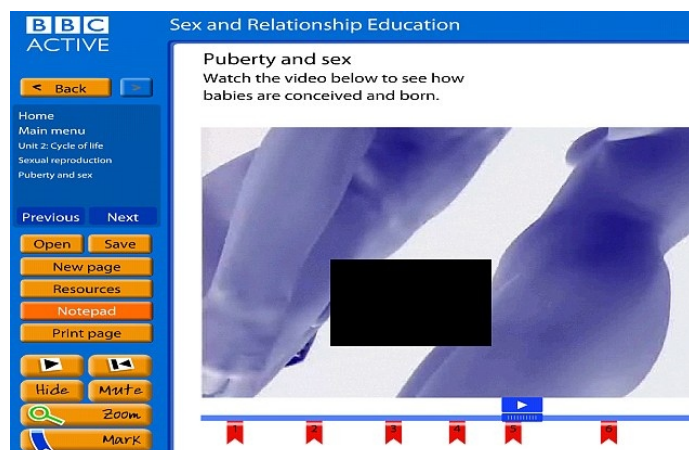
BBC ACTIVE

Sex and Relationship Education

< Back

Home
Main menu
Unit 2: Cycle of life
Sexual reproduction
Puberty and sex

Previous Next

Open Save
New page
Resources
Notepad
Print page

Hide Mute
Zoom
Mark

Puberty and sex
Watch the video below to see how babies are conceived and born.

1 2 3 4 5 6